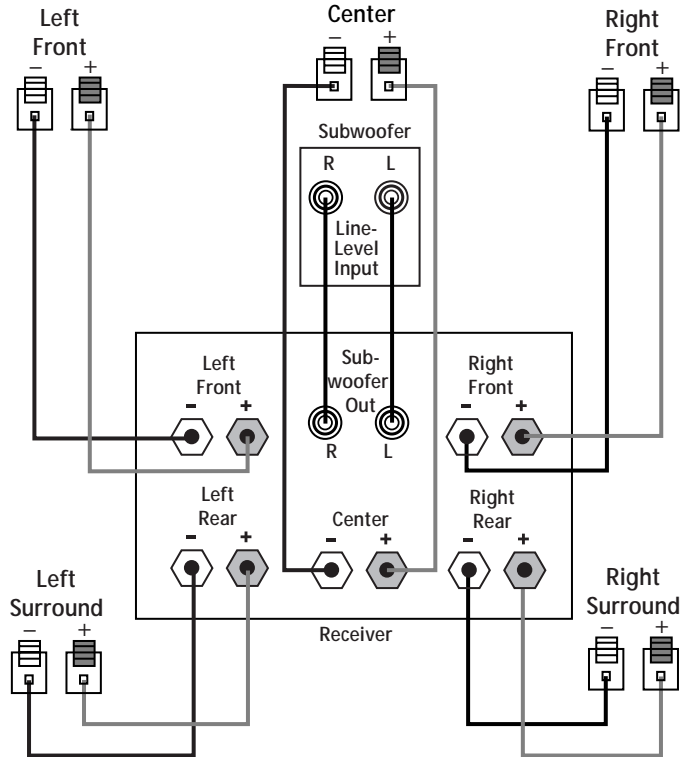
Left Front
–
+

Center
–
+

Right Front
–
+

Subwoofer
R
L
Line-Level Input

Left Front
-
+

Sub-woofer Out
R
L

Right Front
-
+

Left Rear
-
+

Center
-
+

Right Rear
-
+

Left Surround
–
+

Receiver

Right Surround
–
+